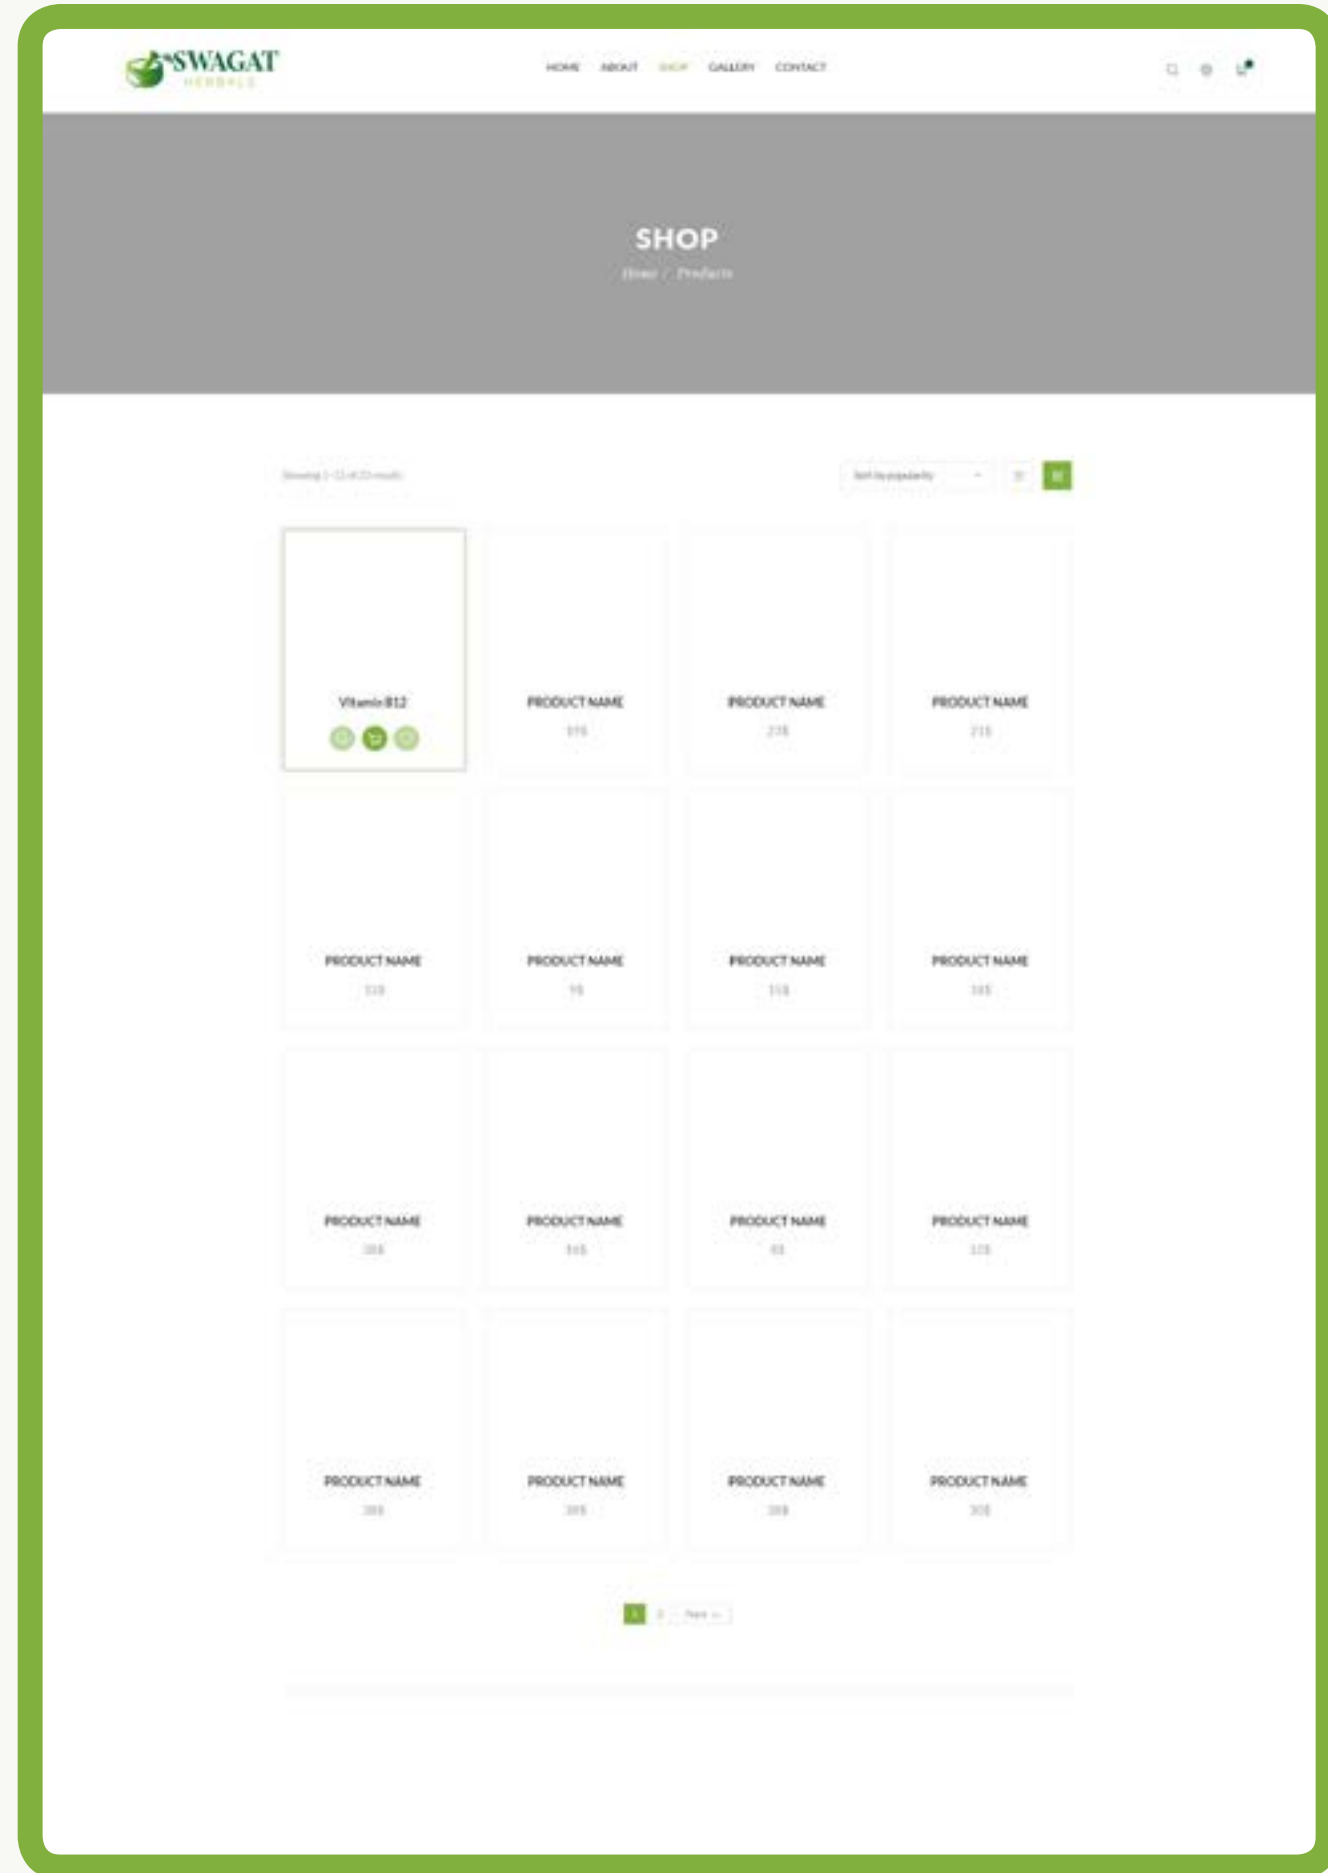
SWAGAT HERBALS

HOME ABOUT SHOP GALLERY CONTACT

SHOP

Home / Products

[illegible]

Sort by popularity

Vitamin B12

PRODUCT NAME
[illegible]

PRODUCT NAME
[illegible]

PRODUCT NAME
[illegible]

PRODUCT NAME
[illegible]

PRODUCT NAME
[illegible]

PRODUCT NAME
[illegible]

PRODUCT NAME
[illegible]

PRODUCT NAME
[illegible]

PRODUCT NAME
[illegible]

PRODUCT NAME
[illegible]

PRODUCT NAME
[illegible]

PRODUCT NAME
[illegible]

PRODUCT NAME
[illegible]

PRODUCT NAME
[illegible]

PRODUCT NAME
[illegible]

1 2 Next →